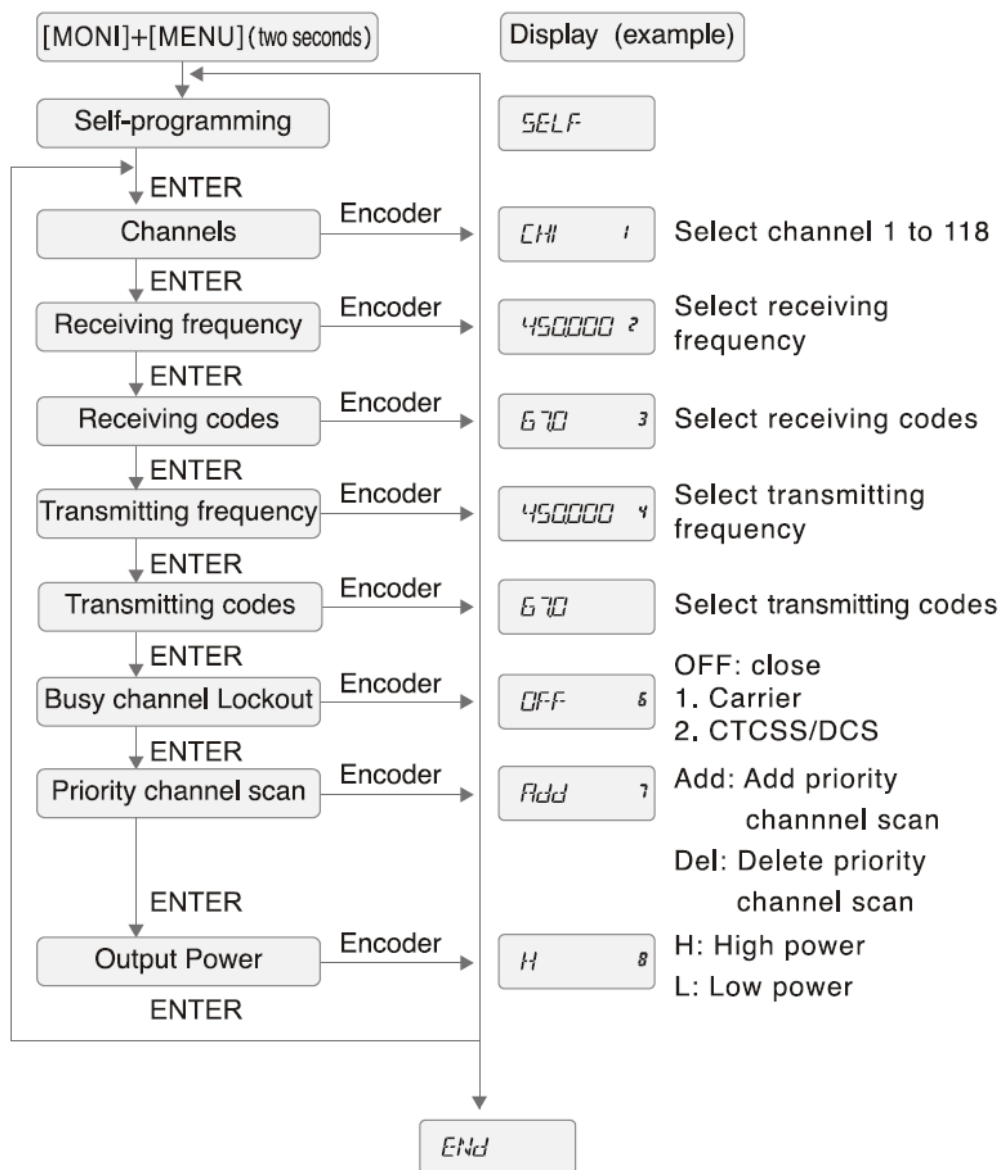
[MONI]+[MENU] (two seconds)

Display (example)

Self-programming

SELF

ENTER

Channels

Encoder

CH1 1

Select channel 1 to 118

ENTER

Receiving frequency

Encoder

450.000 2

Select receiving frequency

ENTER

Receiving codes

Encoder

67.0 3

Select receiving codes

ENTER

Transmitting frequency

Encoder

450.000 4

Select transmitting frequency

ENTER

Transmitting codes

Encoder

67.0

Select transmitting codes

ENTER

Busy channel Lockout

Encoder

OFF 6

OFF: close
1. Carrier
2. CTCSS/DCS

ENTER

Priority channel scan

Encoder

Add 7

Add: Add priority channnel scan
Del: Delete priority channel scan

ENTER

Output Power

Encoder

H 8

H: High power
L: Low power

ENTER

ENd